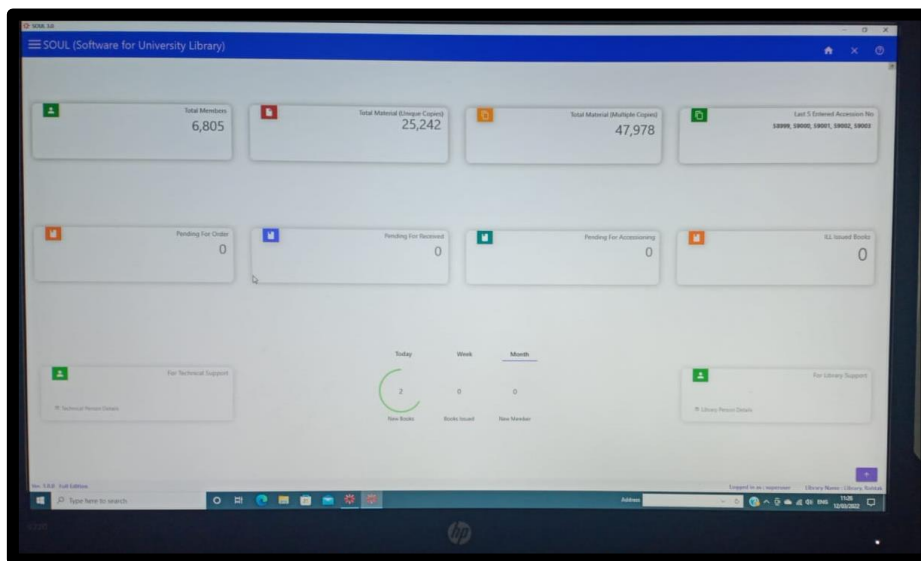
SOUL 3.0

SOUL (Software for University Library)

Total Members
6,805

Total Material (Unique Copies)
25,242

Total Material (Multiple Copies)
47,978

Last 5 Entered Accession No
59999, 59000, 59001, 59002, 59003

Pending For Order
0

Pending For Received
0

Pending For Accessioning
0

ILL Issued Books
0

For Technical Support

Technical Person Details

Today Week Month

2 0 0

New Books Books Issued New Member

For Library Support

Library Person Details

Ver. 3.0.0 Full Edition

Logged in as : supervisor Library Name : Library Rohtak

Type here to search

Address

ENG 11:20 12/02/2022